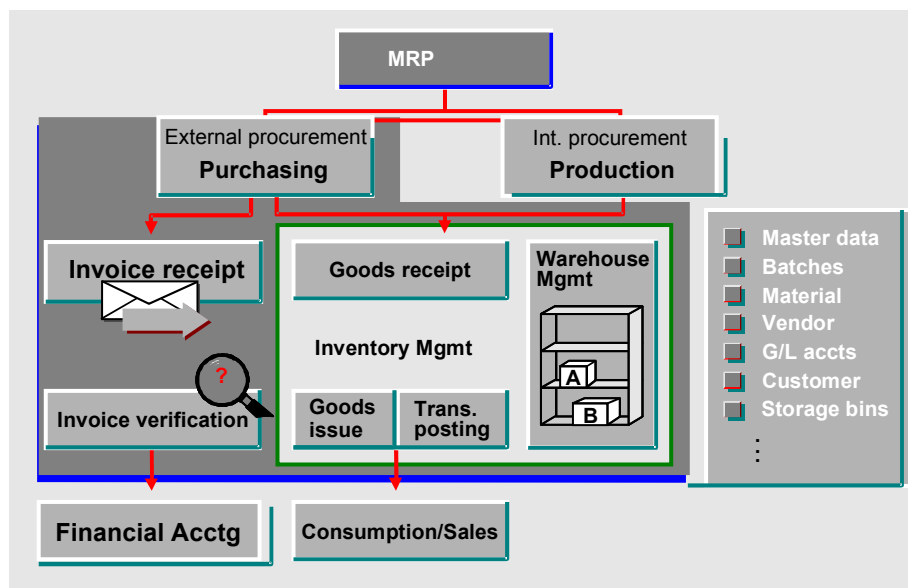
MRP

External procurement
Purchasing

Int. procurement
Production

Invoice receipt

Goods receipt

Warehouse Mgmt

Inventory Mgmt

?

Invoice verification

Goods issue

Trans. posting

A

B

Master data
Batches
Material
Vendor
G/L accts
Customer
Storage bins
⋮

Financial Acctg

Consumption/Sales